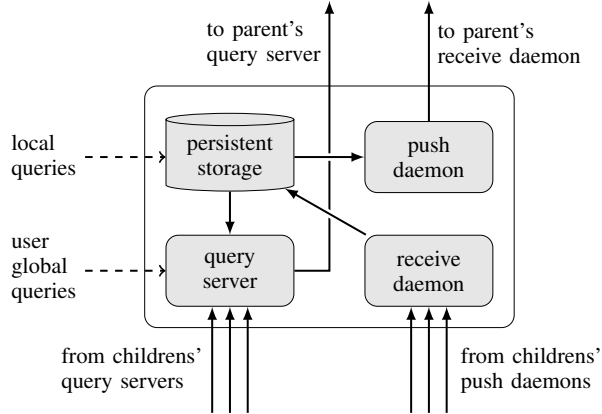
to parent's query server

to parent's receive daemon

local queries

persistent storage

push daemon

user global queries

query server

receive daemon

from childrens' query servers

from childrens' push daemons